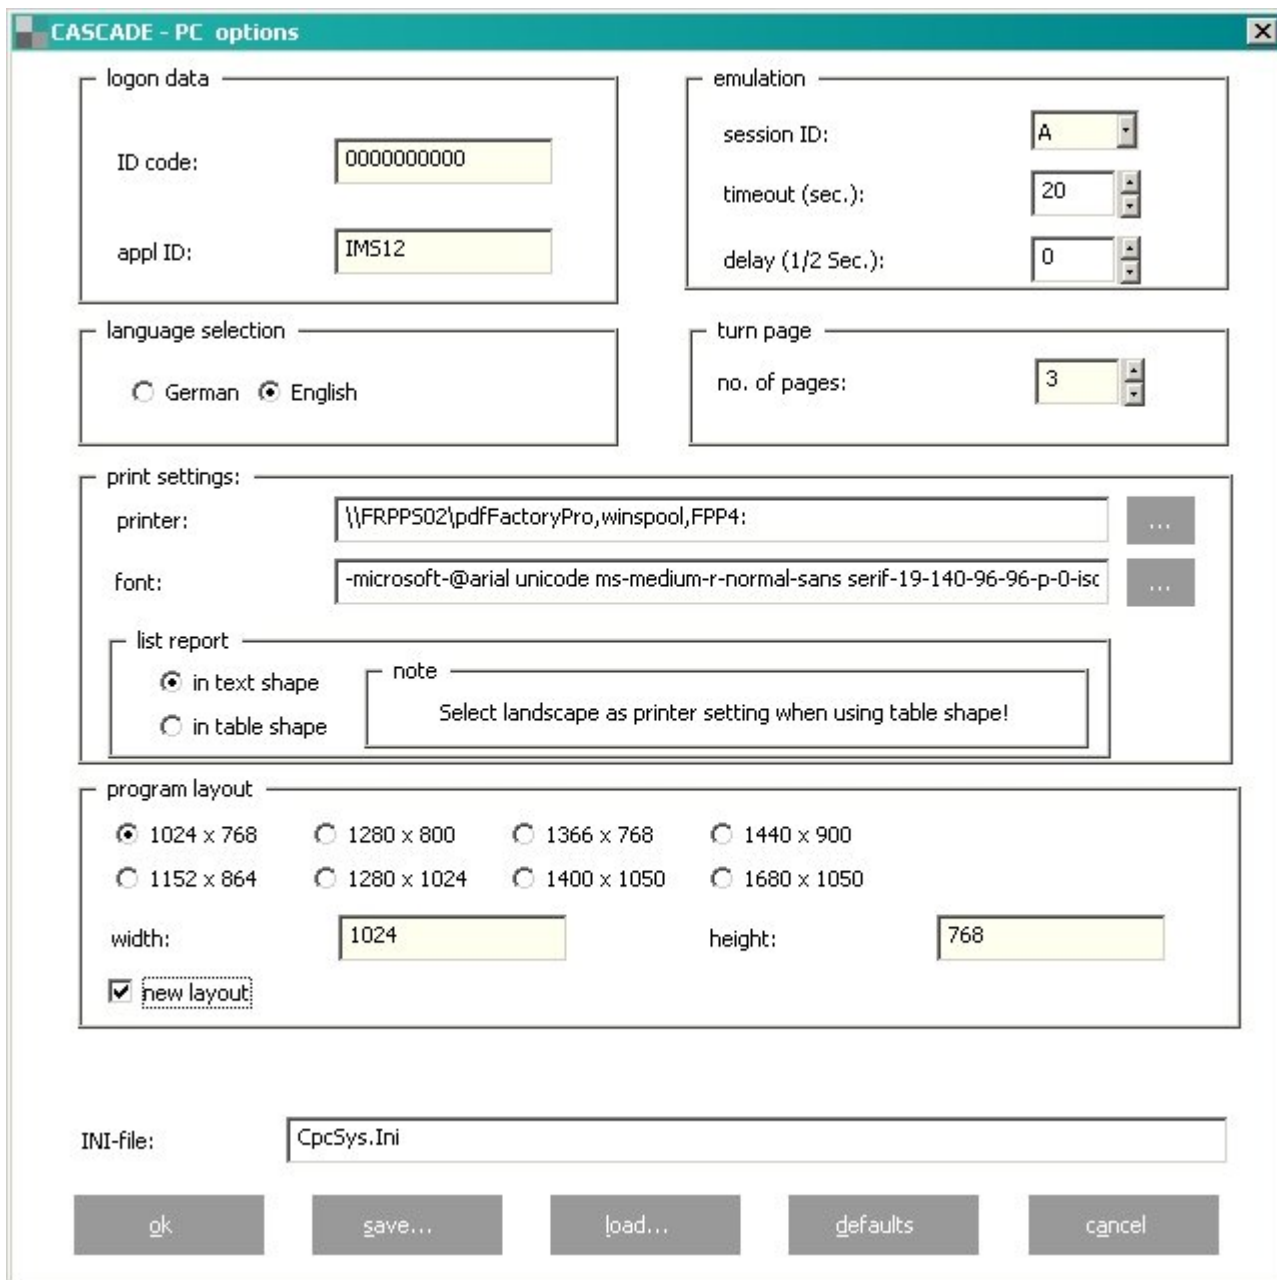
CASCADE - PC options

logon data

ID code: 0000000000

appl ID: IMS12

emulation

session ID: A

timeout (sec.): 20

delay (1/2 Sec.): 0

language selection

German English

turn page

no. of pages: 3

print settings:

printer: \\FRPPS02\pdfFactoryPro,winspool,FPP4: ...

font: -microsoft-@arial unicode ms-medium-r-normal-sans serif-19-140-96-96-p-0-isc ...

list report

in text shape

in table shape

note

Select landscape as printer setting when using table shape!

program layout

1024 x 768 1280 x 800 1366 x 768 1440 x 900

1152 x 864 1280 x 1024 1400 x 1050 1680 x 1050

width: 1024 height: 768

new layout

INI-file: CpcSys.Ini

ok save... load... defaults cancel